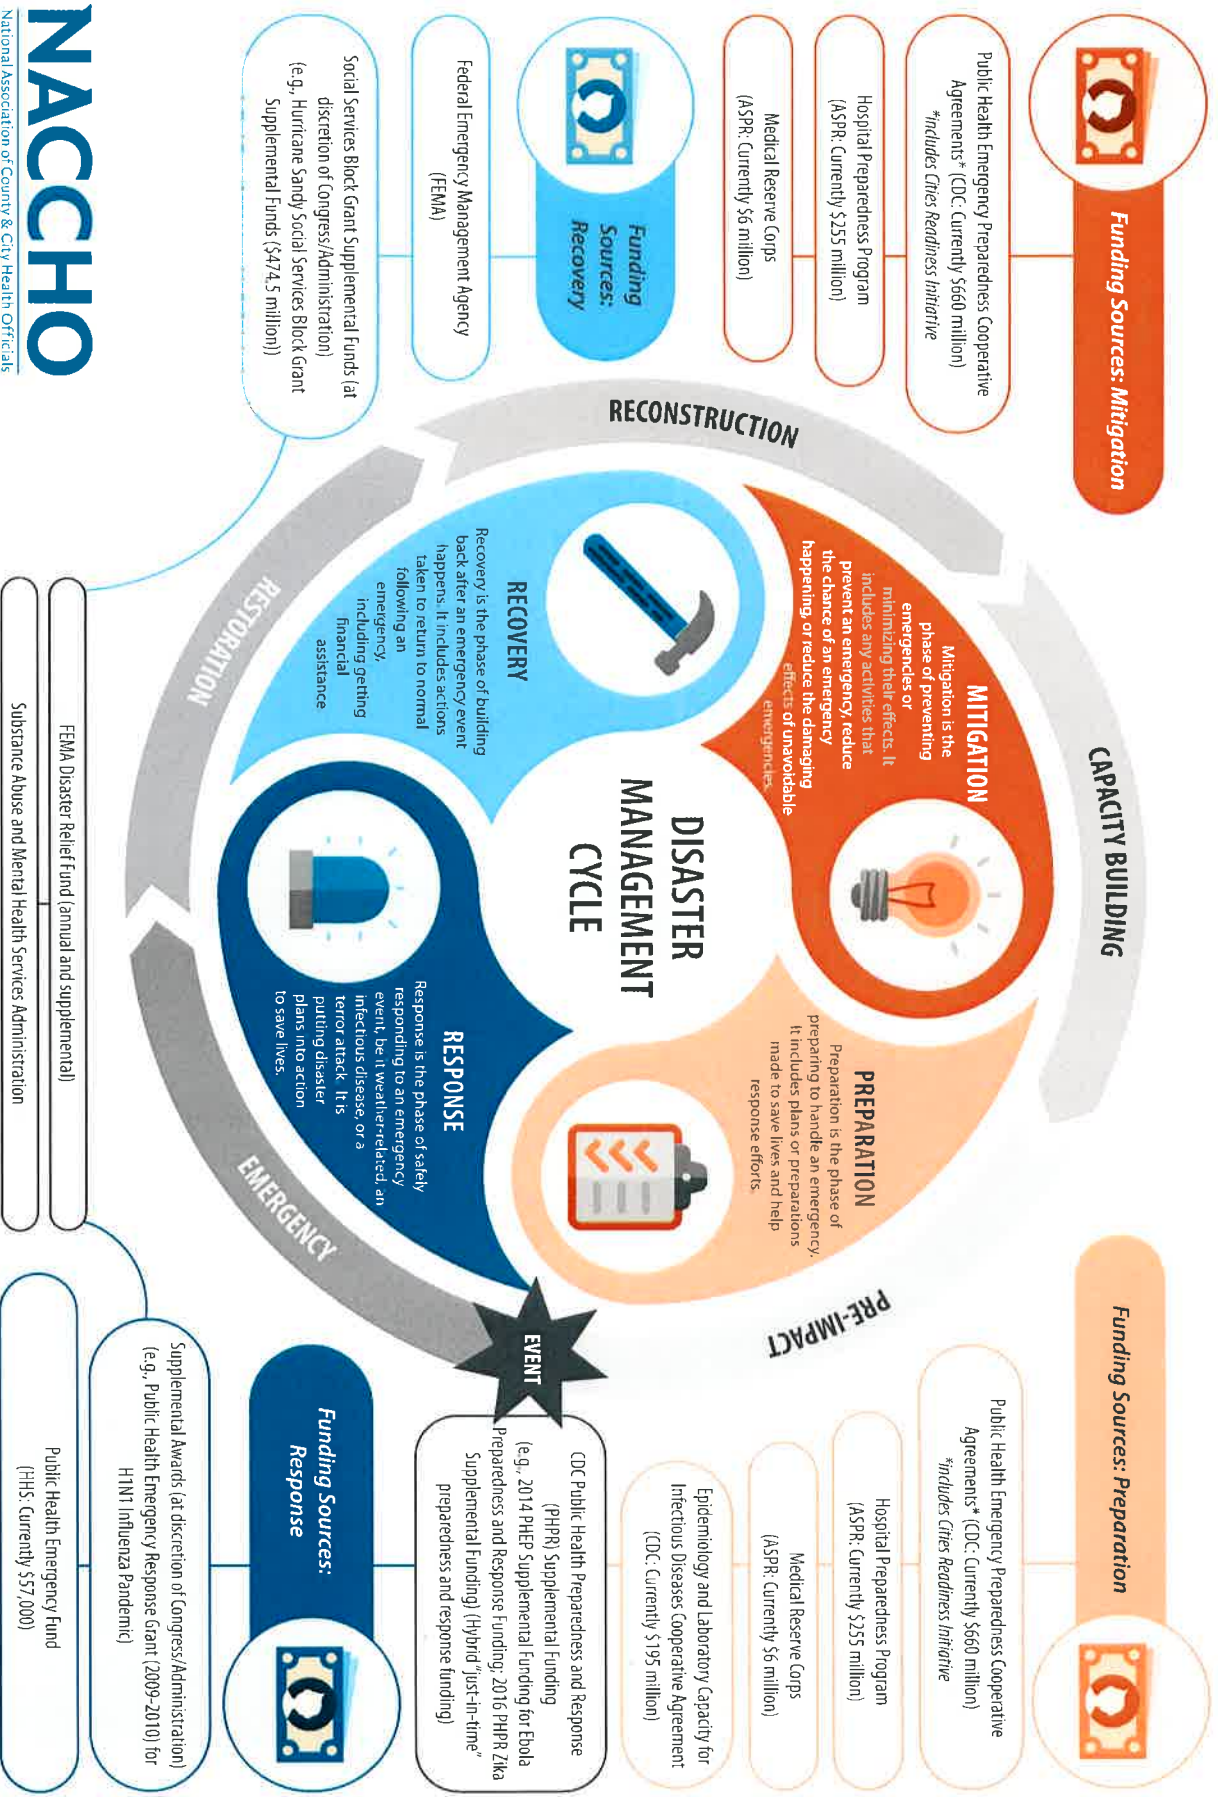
NACCHO
National Association of County & City Health Officials

Funding Sources: Mitigation

Public Health Emergency Preparedness Cooperative Agreements* (CDC: Currently \$660 million)
*includes Cities Readiness Initiative

Hospital Preparedness Program (ASPR: Currently \$255 million)

Medical Reserve Corps (ASPR: Currently \$6 million)

Funding Sources: Recovery

Federal Emergency Management Agency (FEMA)

Social Services Block Grant Supplemental Funds (at discretion of Congress/Administration) (e.g., Hurricane Sandy Social Services Block Grant Supplemental Funds (\$474.5 million))

RECONSTRUCTION

CAPACITY BUILDING

PRE-IMPACT

EMERGENCY

RESTORATION

DISASTER MANAGEMENT CYCLE

MITIGATION
Mitigation is the phase of preventing emergencies or minimizing their effects. It includes any activities that prevent an emergency, reduce the chance of an emergency happening, or reduce the damaging effects of unavoidable emergencies.

PREPARATION
Preparation is the phase of preparing to handle an emergency. It includes plans or preparations made to save lives and help response efforts.

RESPONSE
Response is the phase of safely responding to an emergency event, be it weather-related, an infectious disease, or a terror attack. It is putting disaster plans into action to save lives.

RECOVERY
Recovery is the phase of building back after an emergency event happens. It includes actions taken to return to normal following an emergency, including getting financial assistance.

EVENT

FEMA Disaster Relief Fund (annual and supplemental)

Substance Abuse and Mental Health Services Administration

Funding Sources: Preparation

Public Health Emergency Preparedness Cooperative Agreements* (CDC: Currently \$660 million)
*includes Cities Readiness Initiative

Hospital Preparedness Program (ASPR: Currently \$255 million)

Medical Reserve Corps (ASPR: Currently \$6 million)

Epidemiology and Laboratory Capacity for Infectious Diseases Cooperative Agreement (CDC: Currently \$195 million)

CDC Public Health Preparedness and Response (PHPR) Supplemental Funding (e.g., 2014 PHEP Supplemental Funding for Ebola Preparedness and Response Funding; 2016 PHPR Zika Supplemental Funding) (hybrid "just-in-time" preparedness and response funding)

Funding Sources: Response

Supplemental Awards (at discretion of Congress/Administration) (e.g., Public Health Emergency Response Grant (2009-2010) for H1N1 Influenza Pandemic)

Public Health Emergency Fund (HHS: Currently \$57,000)